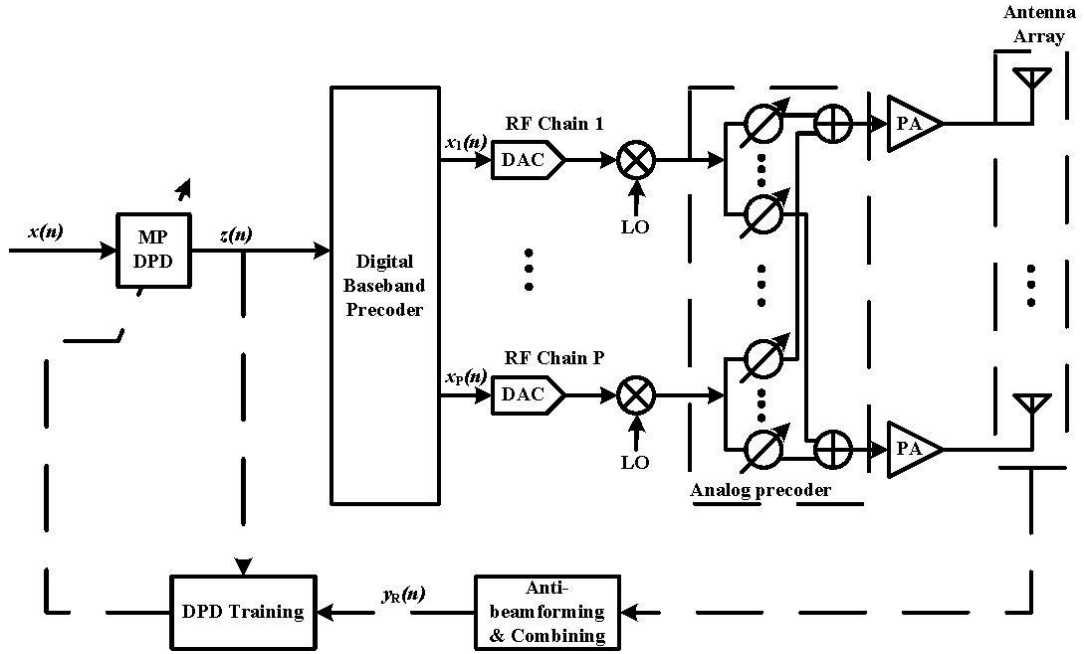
Antenna Array

$x(n)$

MP DPD

$z(n)$

Digital Baseband Precoder

RF Chain 1

$x_1(n)$

DAC

LO

RF Chain P

$x_P(n)$

DAC

LO

PA

PA

Analog precoder

DPD Training

$y_R(n)$

Anti-beamforming & Combining